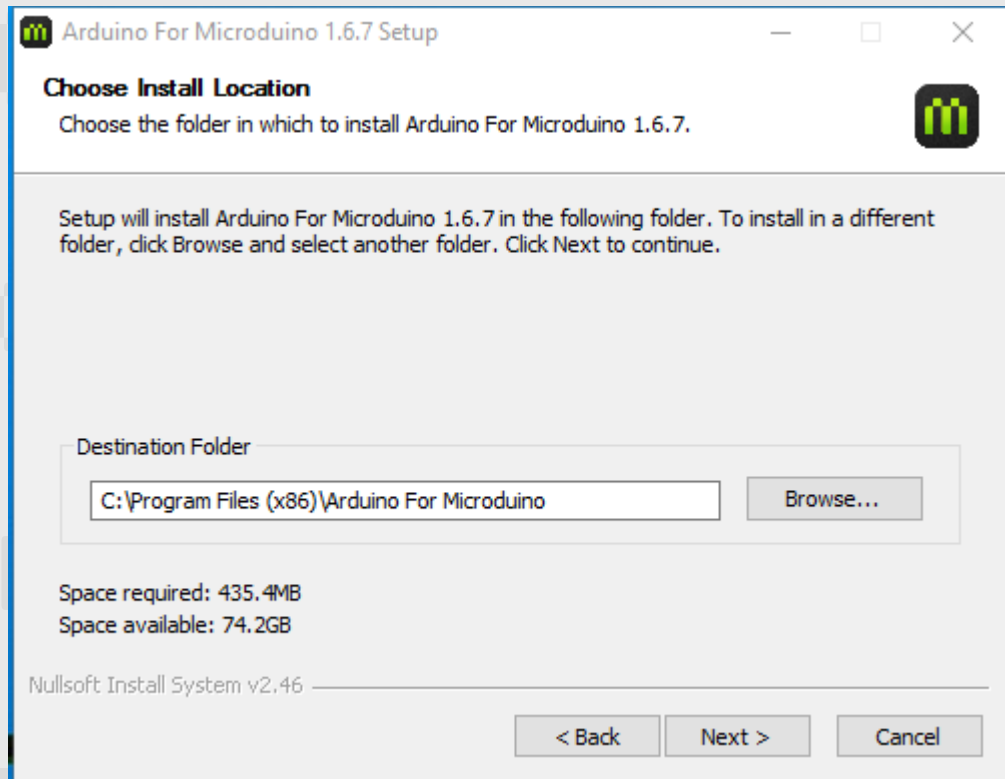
Arduino For Microduino 1.6.7 Setup

Choose Install Location

Choose the folder in which to install Arduino For Microduino 1.6.7.

Setup will install Arduino For Microduino 1.6.7 in the following folder. To install in a different folder, click Browse and select another folder. Click Next to continue.

Destination Folder

C:\Program Files (x86)\Arduino For Microduino

Browse...

Space required: 435.4MB
Space available: 74.2GB

Nullsoft Install System v2.46

< Back

Next >

Cancel